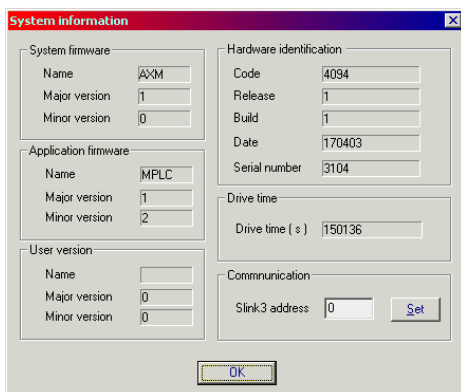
System information

System firmware
Name AXM
Major version 1
Minor version 0

Application firmware
Name MPLC
Major version 1
Minor version 2

User version
Name
Major version 0
Minor version 0

Hardware identification
Code 4094
Release 1
Build 1
Date 170403
Serial number 3104

Drive time
Drive time ( s ) 150136

Commnunication
Slink3 address 0
Set

OK